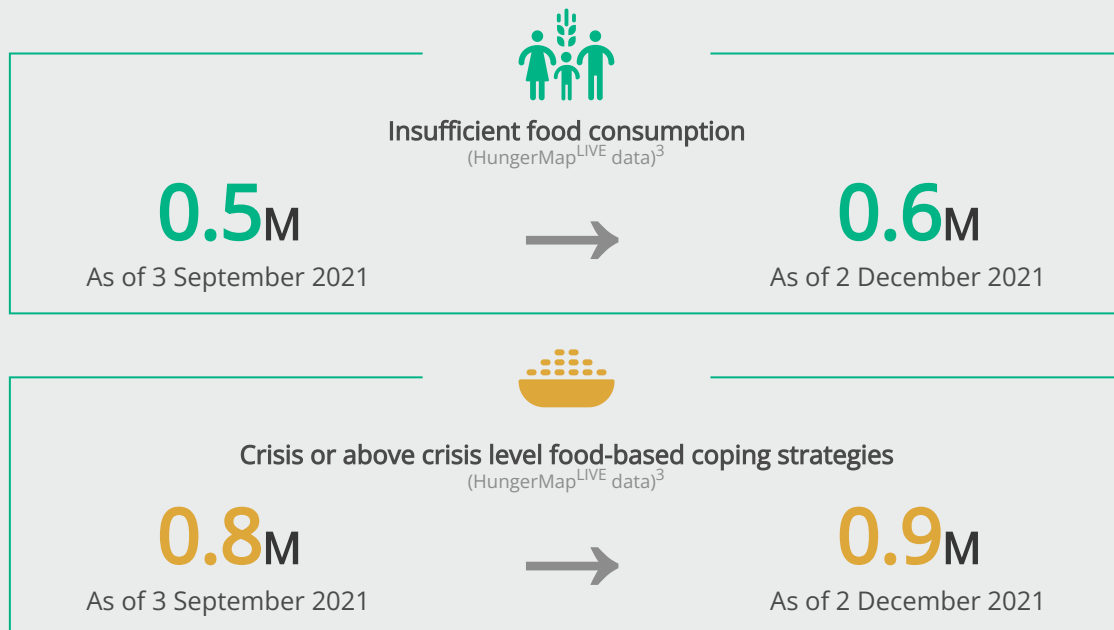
Insufficient food consumption
(HungerMap$^{LIVE}$ data)$^{3}$

0.5M
As of 3 September 2021

0.6M
As of 2 December 2021

Crisis or above crisis level food-based coping strategies
(HungerMap$^{LIVE}$ data)$^{3}$

0.8M
As of 3 September 2021

0.9M
As of 2 December 2021